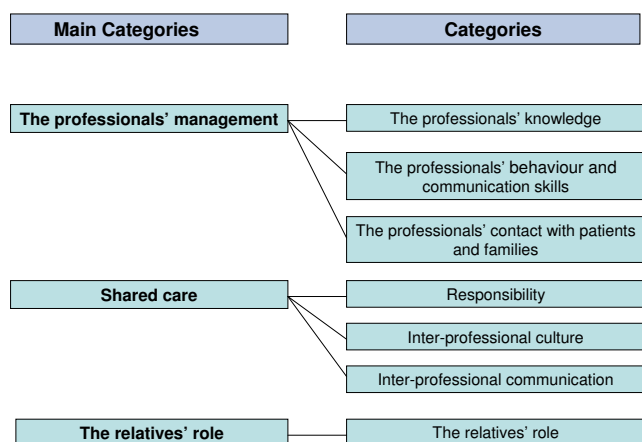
Main Categories

Categories

The professionals' management

The professionals' knowledge

The professionals' behaviour and communication skills

The professionals' contact with patients and families

Shared care

Responsibility

Inter-professional culture

Inter-professional communication

The relatives' role

The relatives' role